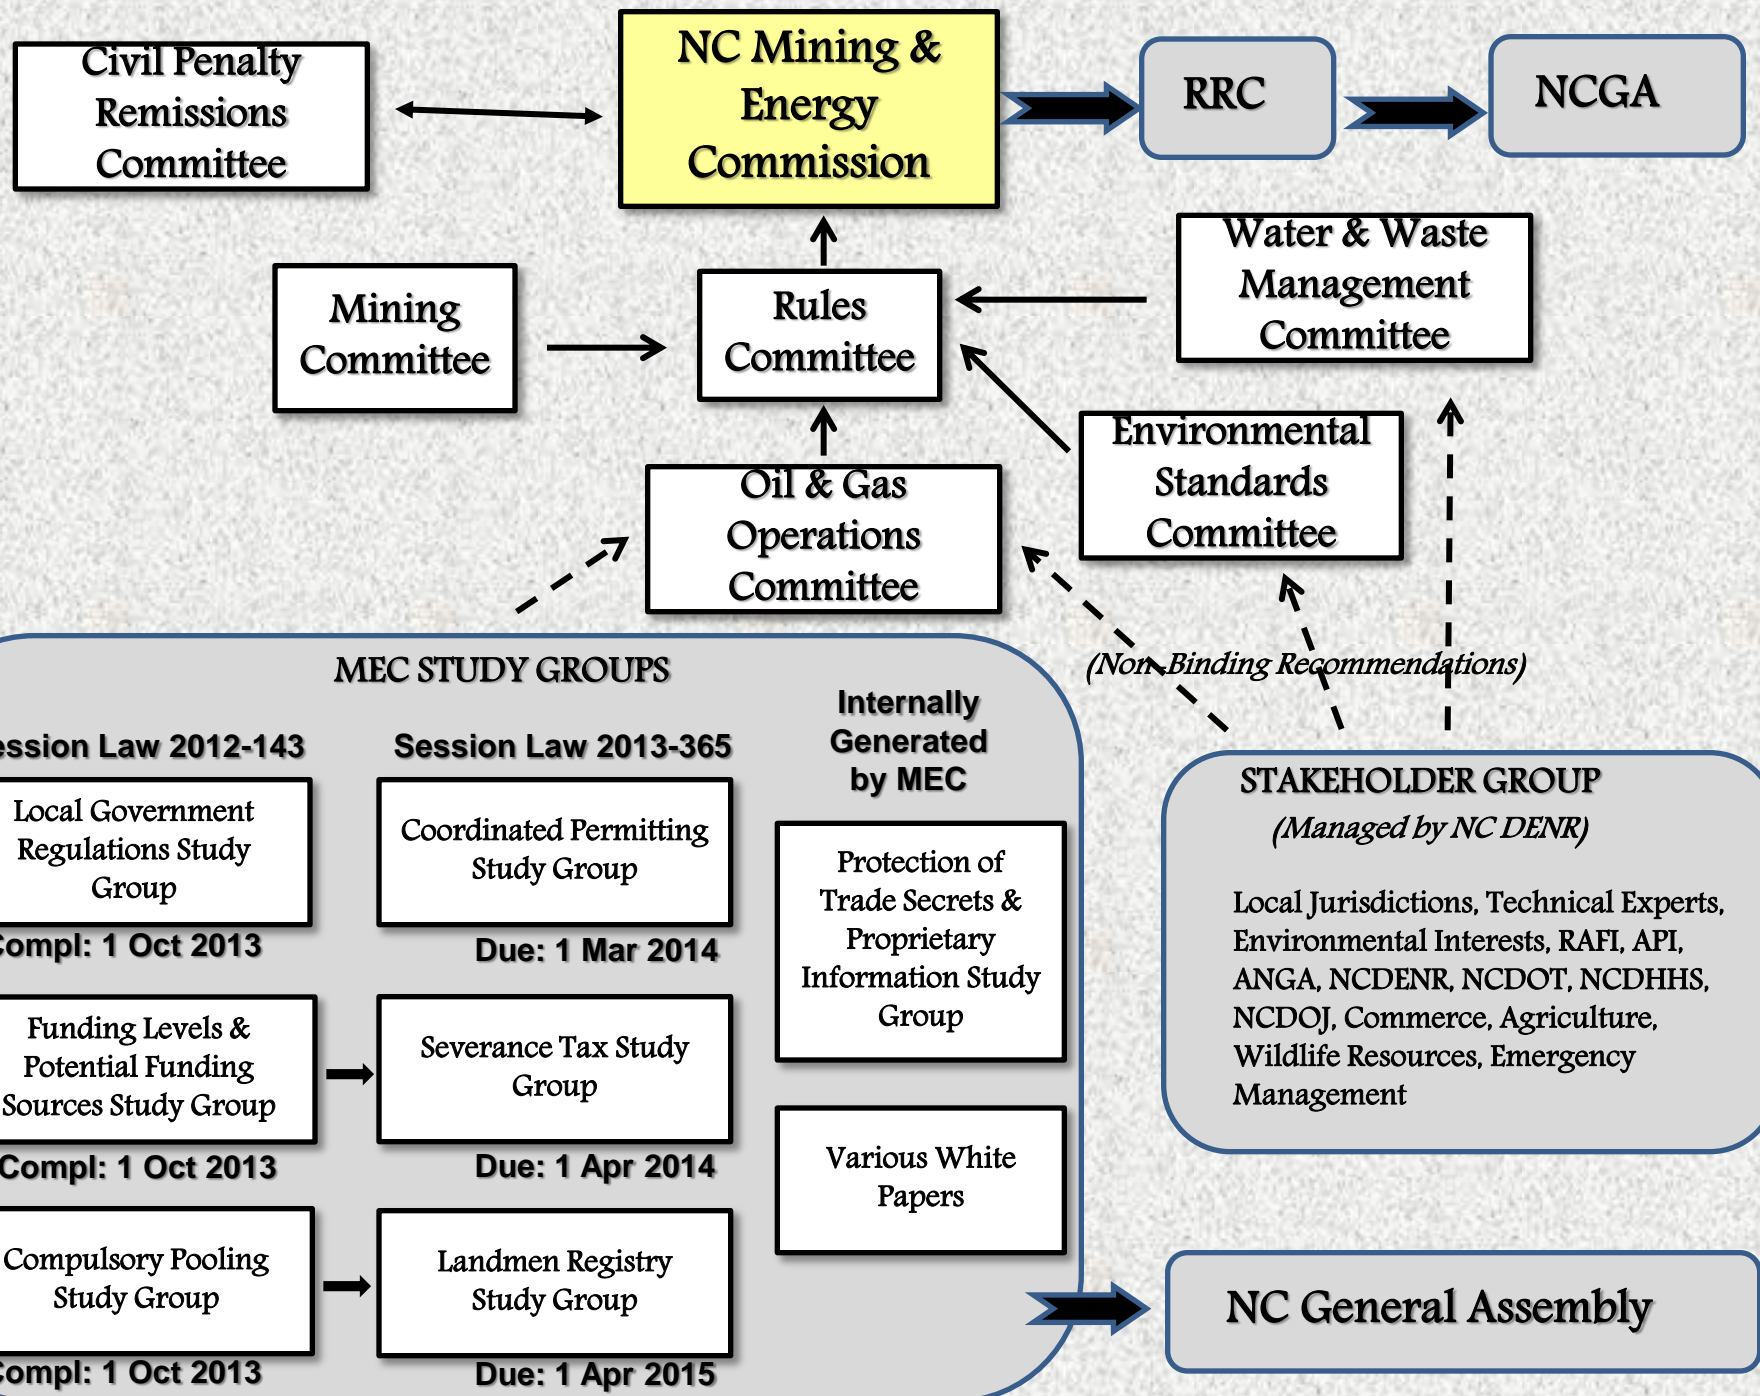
Civil Penalty Remissions Committee

NC Mining & Energy Commission

RRC

NCGA

Mining Committee

Rules Committee

Water & Waste Management Committee

Environmental Standards Committee

Oil & Gas Operations Committee

(Non-Binding Recommendations)

MEC STUDY GROUPS

ession Law 2012-143

Local Government Regulations Study Group

ompl: 1 Oct 2013

Funding Levels & Potential Funding Sources Study Group

Compl: 1 Oct 2013

Compulsory Pooling Study Group

ompl: 1 Oct 2013

Session Law 2013-365

Coordinated Permitting Study Group

Due: 1 Mar 2014

Severance Tax Study Group

Due: 1 Apr 2014

Landmen Registry Study Group

Due: 1 Apr 2015

Internally Generated by MEC

Protection of Trade Secrets & Proprietary Information Study Group

Various White Papers

STAKEHOLDER GROUP

(Managed by NC DENR)

Local Jurisdictions, Technical Experts, Environmental Interests, RAFI, API, ANGA, NCDENR, NCDOT, NCDHHS, NCDOJ, Commerce, Agriculture, Wildlife Resources, Emergency Management

NC General Assembly